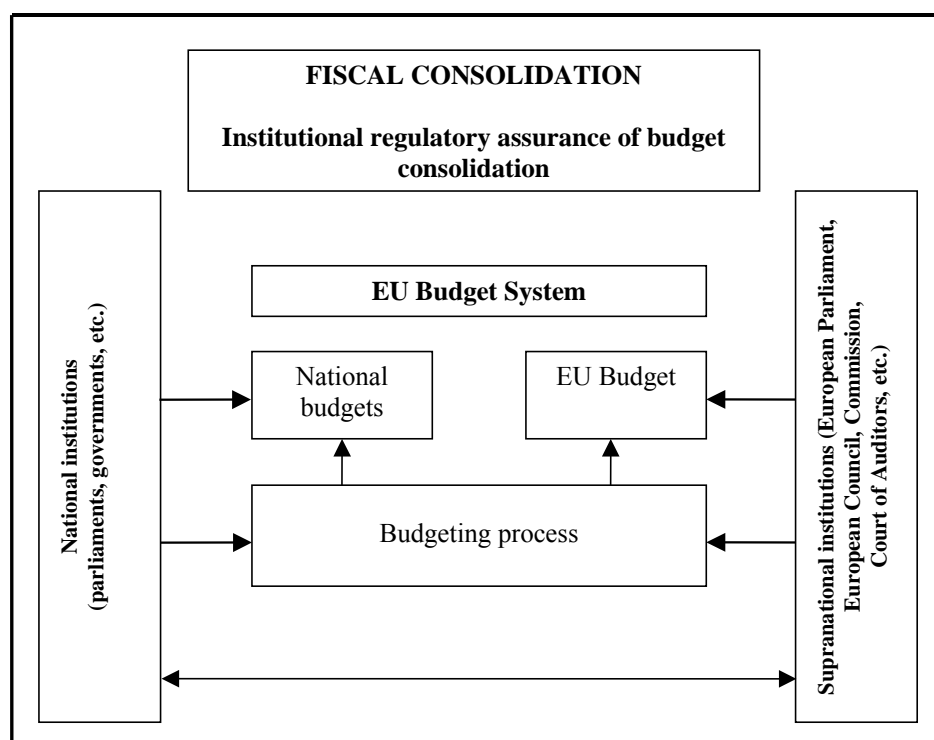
FISCAL CONSOLIDATION

Institutional regulatory assurance of budget consolidation

National institutions (parliaments, governments, etc.)

EU Budget System

National budgets

EU Budget

Budgeting process

Supranational institutions (European Parliament, European Council, Commission, Court of Auditors, etc.)